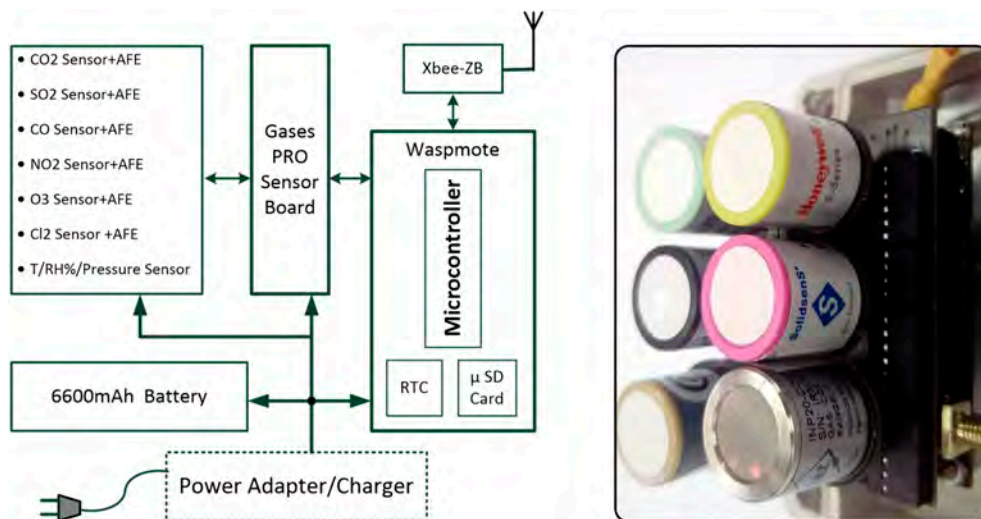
• CO2 Sensor+AFE
• SO2 Sensor+AFE
• CO Sensor+AFE
• NO2 Sensor+AFE
• O3 Sensor+AFE
• Cl2 Sensor +AFE
• T/RH%/Pressure Sensor

Gases PRO Sensor Board

Xbee-ZB

Waspmote

Microcontroller

RTC

μ SD Card

6600mAh Battery

Power Adapter/Charger

Honeywell

Solidsense

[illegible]